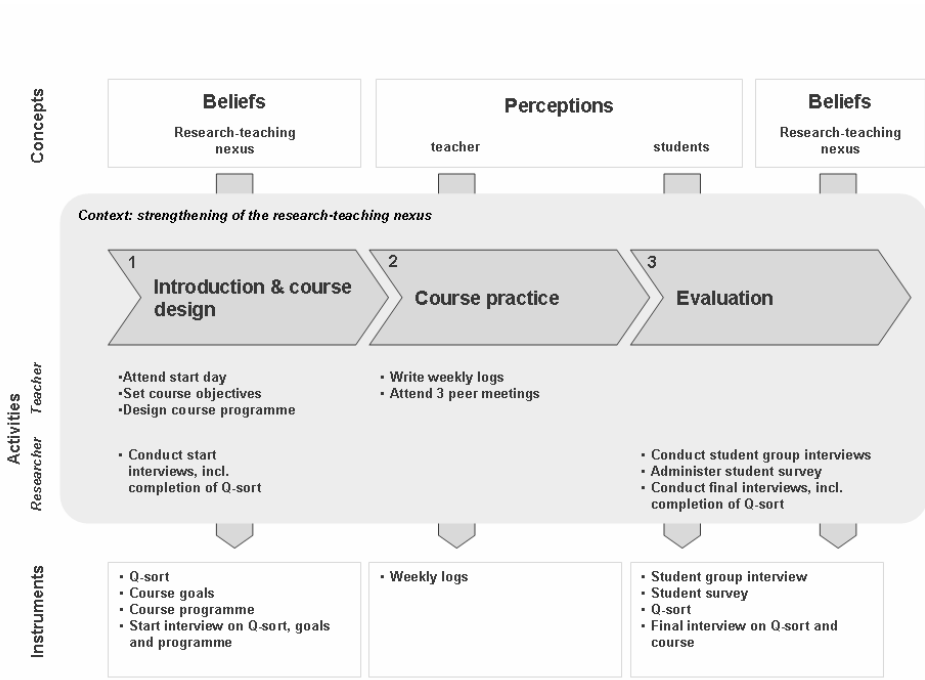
Concepts

Beliefs
Research-teaching nexus

Perceptions
teacher
students

Beliefs
Research-teaching nexus

Context: strengthening of the research-teaching nexus

1
Introduction & course design

2
Course practice

3
Evaluation

Activities
Teacher

•Attend start day
•Set course objectives
•Design course programme

• Write weekly logs
• Attend 3 peer meetings

Researcher

• Conduct start interviews, incl. completion of Q-sort

• Conduct student group interviews
• Administer student survey
• Conduct final interviews, incl. completion of Q-sort

Instruments

• Q-sort
• Course goals
• Course programme
• Start interview on Q-sort, goals and programme

• Weekly logs

• Student group interview
• Student survey
• Q-sort
• Final interview on Q-sort and course